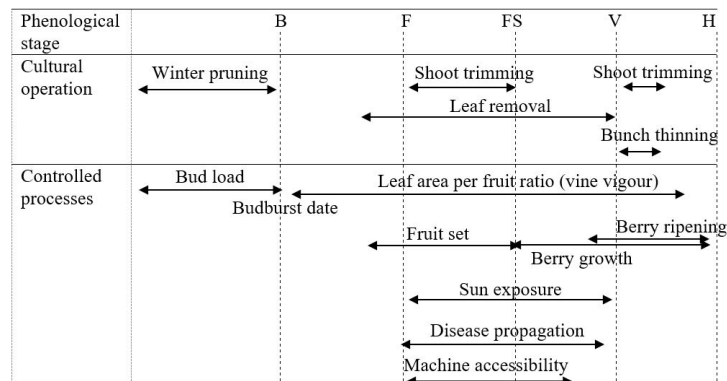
| Phenological stage | B | F | FS | V | H |
|---|---|---|---|---|---|
| Cultural operation | Winter pruning | Shoot trimming | | Shoot trimming | |
| | | Leaf removal | | | |
| | | | | Bunch thinning | |
| Controlled processes | Bud load | Leaf area per fruit ratio (vine vigour) | | | |
| | Budburst date | | | | |
| | | Fruit set | | Berry ripening | |
| | | | Berry growth | | |
| | | Sun exposure | | | |
| | | Disease propagation | | | |
| | | Machine accessibility | | | |